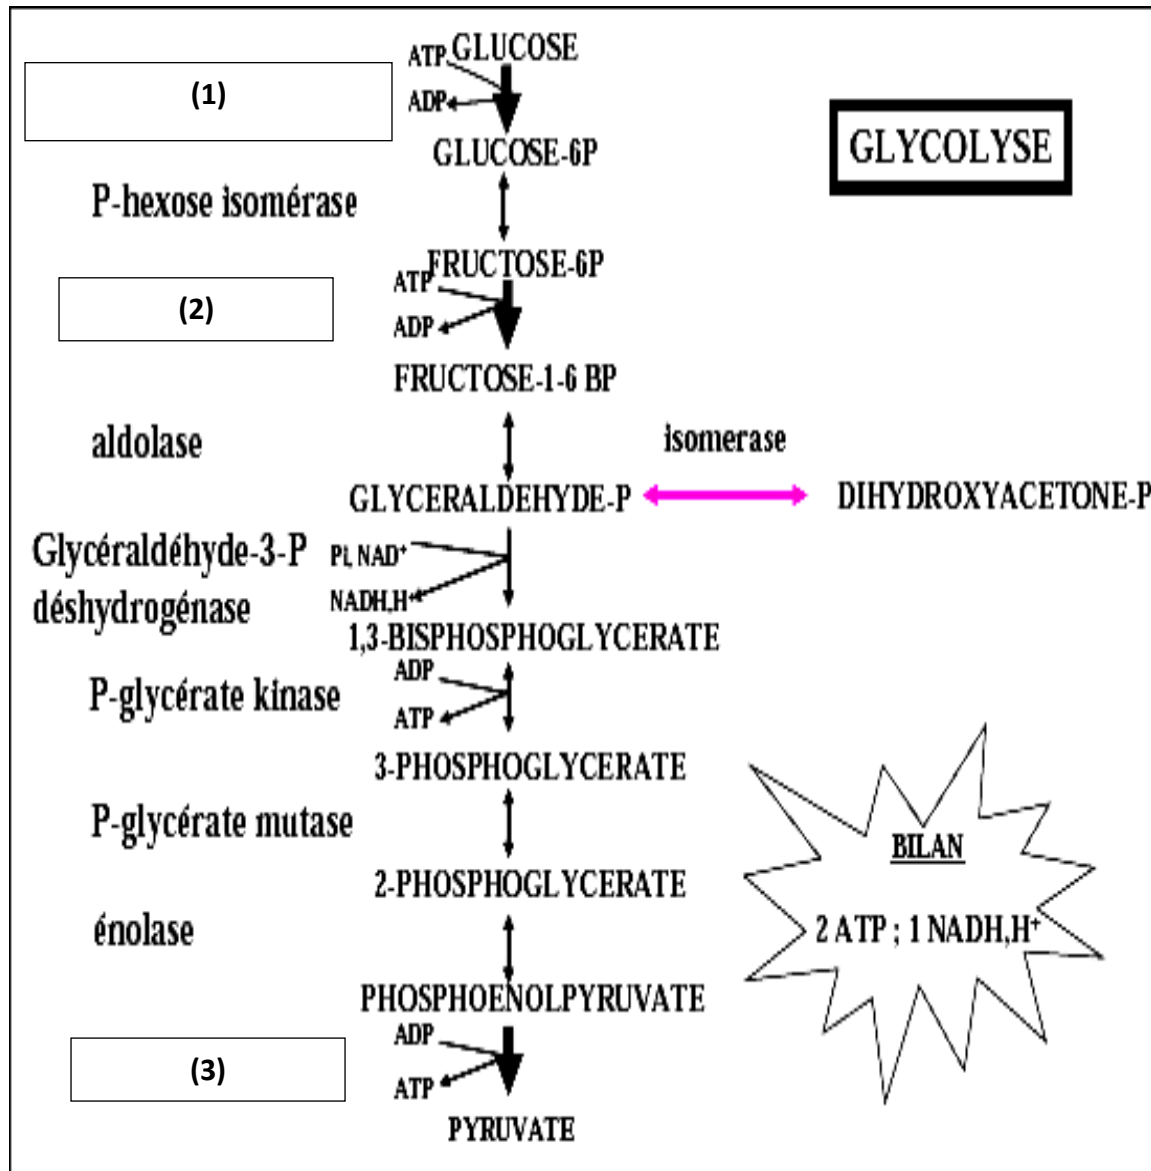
GLYCOLYSE

ATP GLUCOSE
ADP
(1)
GLUCOSE-6P
P-hexose isomérase
FRUCTOSE-6P
ATP
ADP
(2)
FRUCTOSE-1-6 BP
aldolase
isomerase
GLYCERALDEHYDE-P
DIHYDROXYACETONE-P
Glycéraldéhyde-3-P déshydrogénase
Pi, NAD$^+$
NADH,H$^+$
1,3-BISPHOSPHOGLYCERATE
P-glycérate kinase
ADP
ATP
3-PHOSPHOGLYCERATE
P-glycérate mutase
2-PHOSPHOGLYCERATE
énolase
PHOSPHOENOLPYRUVATE
ADP
ATP
(3)
PYRUVATE

BILAN
2 ATP ; 1 NADH,H$^+$